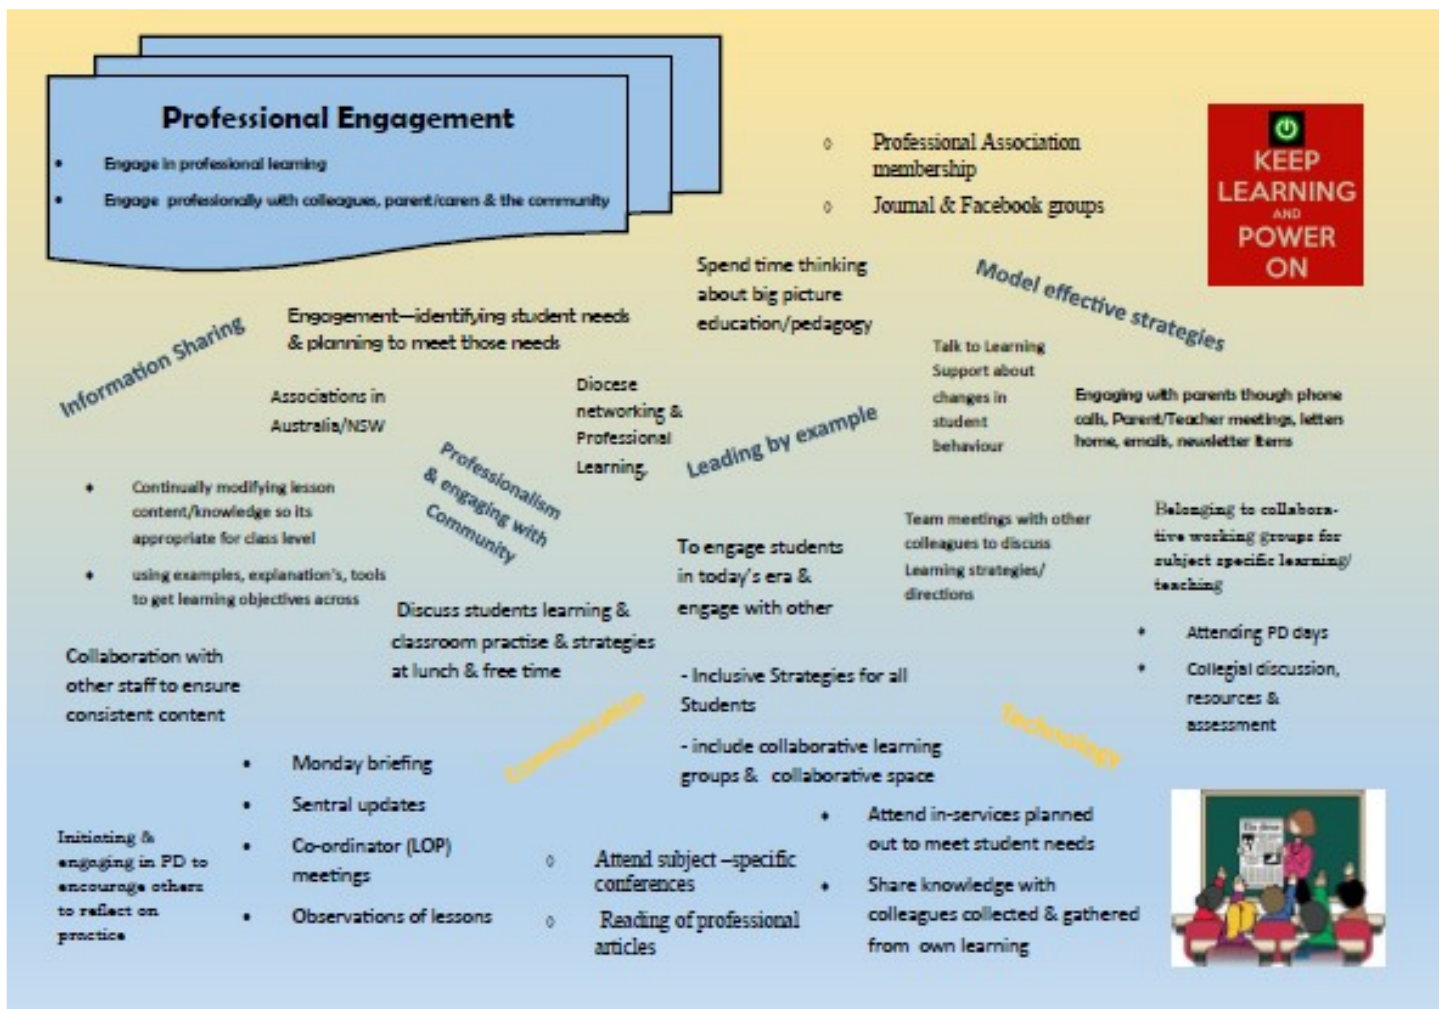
Professional Engagement

- Engage in professional learning
- Engage professionally with colleagues, parent/carers & the community

- Professional Association membership
- Journal & Facebook groups

KEEP LEARNING AND POWER ON

Spend time thinking about big picture education/pedagogy

Model effective strategies

Information Sharing

Engagement—identifying student needs & planning to meet those needs

Associations in Australia/NSW

Diocese networking & Professional Learning,

Leading by example

Talk to Learning Support about changes in student behaviour

Engaging with parents though phone calls, Parent/Teacher meetings, letters home, emails, newsletter items

Professionalism & engaging with Community

- Continually modifying lesson content/knowledge so its appropriate for class level
- using examples, explanation's, tools to get learning objectives across

To engage students in today's era & engage with other

Team meetings with other colleagues to discuss Learning strategies/ directions

Belonging to collaborative working groups for subject specific learning/ teaching

Discuss students learning & classroom practise & strategies at lunch & free time

- Attending PD days
- Collegial discussion, resources & assessment

Collaboration with other staff to ensure consistent content

- Inclusive Strategies for all Students

- include collaborative learning groups & collaborative space

Communication

Technology

- Monday briefing
- Sentral updates
- Co-ordinator (LOP) meetings
- Observations of lessons

Initiating & engaging in PD to encourage others to reflect on practice

- Attend subject –specific conferences
- Reading of professional articles

- Attend in-services planned out to meet student needs
- Share knowledge with colleagues collected & gathered from own learning